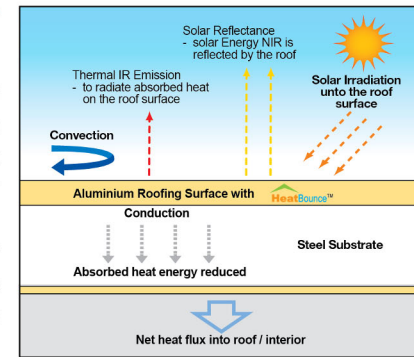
Solar Reflectance
- solar Energy NIR is reflected by the roof

Thermal IR Emission
- to radiate absorbed heat on the roof surface

Solar Irradiation unto the roof surface

Convection

Aluminium Roofing Surface with HeatBounce™

Conduction

Steel Substrate

Absorbed heat energy reduced

Net heat flux into roof / interior